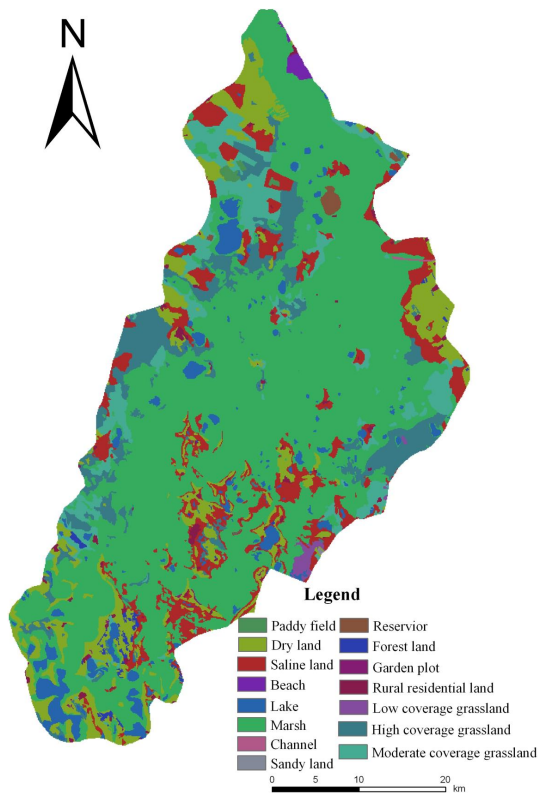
N

Legend

Paddy field
Dry land
Saline land
Beach
Lake
Marsh
Channel
Sandy land

Reservior
Forest land
Garden plot
Rural residential land
Low coverage grassland
High coverage grassland
Moderate coverage grassland

0 5 10 20 km